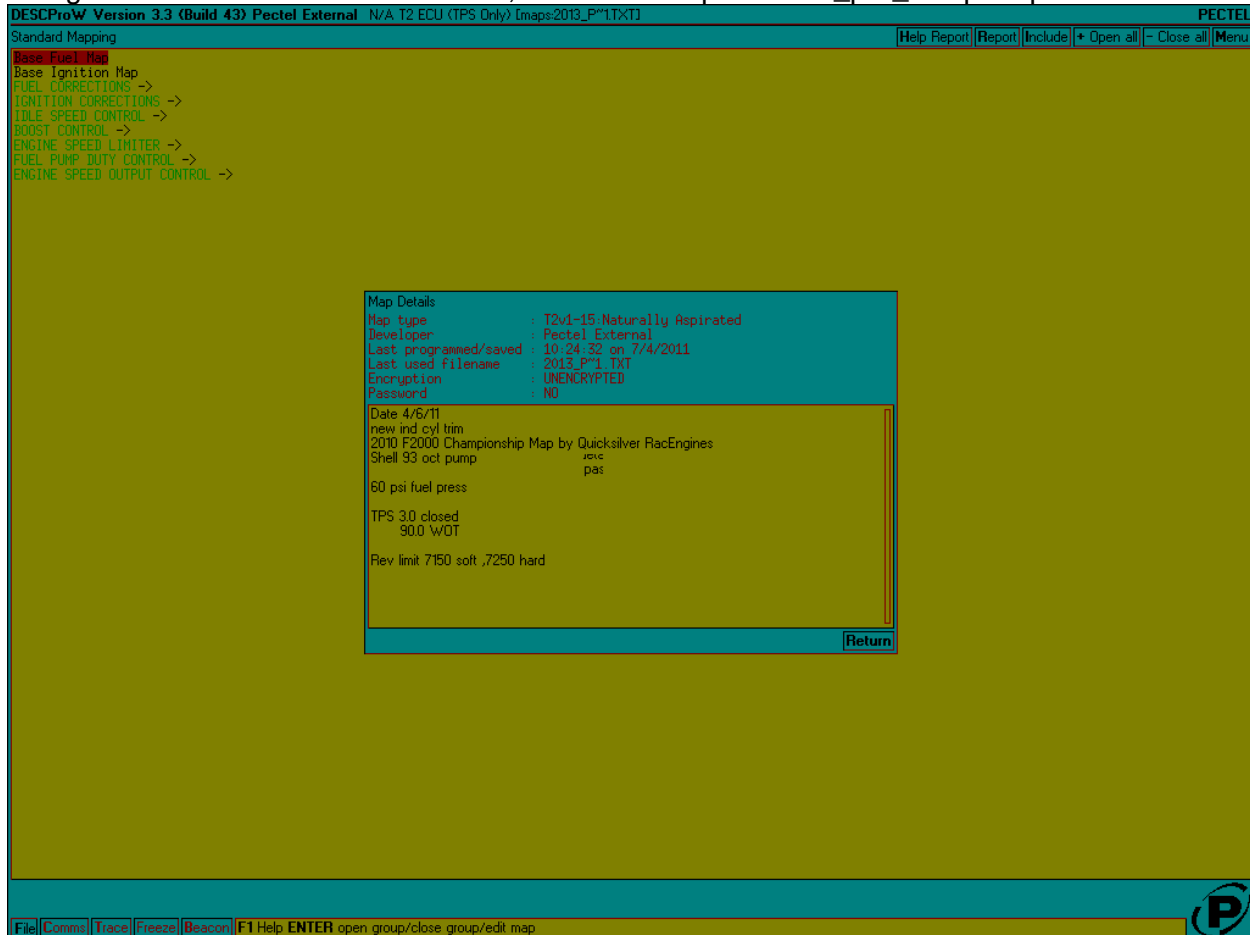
DESCProW Version 3.3 (Build 43) Pectel External N/A T2 ECU (TPS Only) [maps:2013_P~1.TXT] PECTEL

Standard Mapping

Help Report Report Include + Open all - Close all Menu

Base Fuel Map
Base Ignition Map
FUEL CORRECTIONS ->
IGNITION CORRECTIONS ->
IDLE SPEED CONTROL ->
BOOST CONTROL ->
ENGINE SPEED LIMITER ->
FUEL PUMP DUTY CONTROL ->
ENGINE SPEED OUTPUT CONTROL ->

Map Details

| | |
|---|---|
| Map type | : T2v1-15:Naturally Aspirated |
| Developer | : Pectel External |
| Last programmed/saved | : 10:24:32 on 7/4/2011 |
| Last used filename | : 2013_P~1.TXT |
| Encryption | : UNENCRYPTED |
| Password | : NO |

Date 4/6/11
new ind cyl trim
2010 F2000 Championship Map by Quicksilver RacEngines
Shell 93 oct pump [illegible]
pas

60 psi fuel press

TPS 3.0 closed
90.0 WOT

Rev limit 7150 soft ,7250 hard

Return

File Comms Trace Freeze Beacon F1 Help ENTER open group/close group/edit map

P